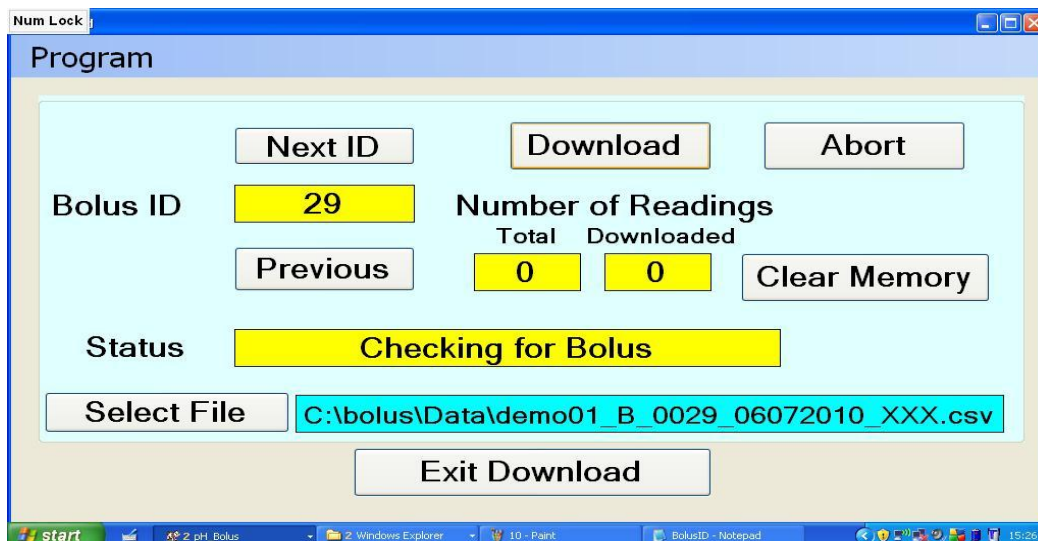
Num Lock

Program

Next ID

Download

Abort

Bolus ID

29

Number of Readings

Total

Downloaded

Previous

0

0

Clear Memory

Status

Checking for Bolus

Select File

C:\bolus\Data\demo01_B_0029_06072010_XXX.csv

Exit Download

start

2 pH Bolus

2 Windows Explorer

10 - Paint

BolusID - Notepad

15:26